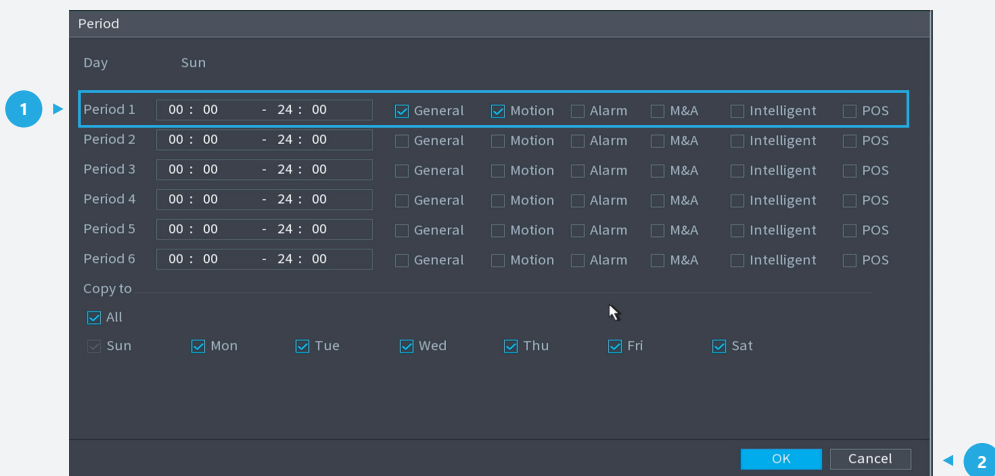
Period

Day Sun

1

| | | | | | | | |
|---|---|---|---|---|---|---|---|
| Period 1 | 00 : 00 - 24 : 00 | General | Motion | Alarm | M&A | Intelligent | POS |
| Period 2 | 00 : 00 - 24 : 00 | General | Motion | Alarm | M&A | Intelligent | POS |
| Period 3 | 00 : 00 - 24 : 00 | General | Motion | Alarm | M&A | Intelligent | POS |
| Period 4 | 00 : 00 - 24 : 00 | General | Motion | Alarm | M&A | Intelligent | POS |
| Period 5 | 00 : 00 - 24 : 00 | General | Motion | Alarm | M&A | Intelligent | POS |
| Period 6 | 00 : 00 - 24 : 00 | General | Motion | Alarm | M&A | Intelligent | POS |

Copy to

All

Sun Mon Tue Wed Thu Fri Sat

OK Cancel

2